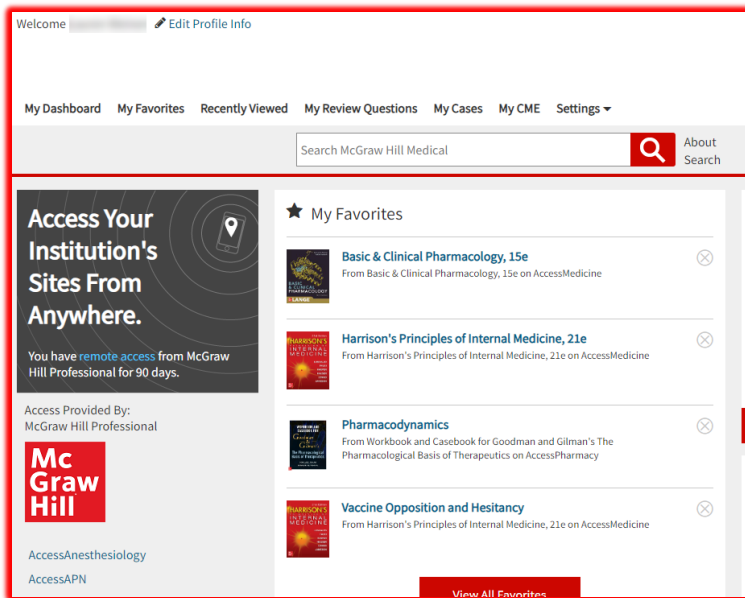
Welcome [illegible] Edit Profile Info

My Dashboard My Favorites Recently Viewed My Review Questions My Cases My CME Settings

Search McGraw Hill Medical

About Search

Access Your Institution's Sites From Anywhere.

You have remote access from McGraw Hill Professional for 90 days.

Access Provided By:
McGraw Hill Professional

Mc Graw Hill

AccessAnesthesiology

AccessAPN

My Favorites

Basic & Clinical Pharmacology, 15e
From Basic & Clinical Pharmacology, 15e on AccessMedicine

Harrison's Principles of Internal Medicine, 21e
From Harrison's Principles of Internal Medicine, 21e on AccessMedicine

Pharmacodynamics
From Workbook and Casebook for Goodman and Gilman's The Pharmacological Basis of Therapeutics on AccessPharmacy

Vaccine Opposition and Hesitancy
From Harrison's Principles of Internal Medicine, 21e on AccessMedicine

View All Favorites